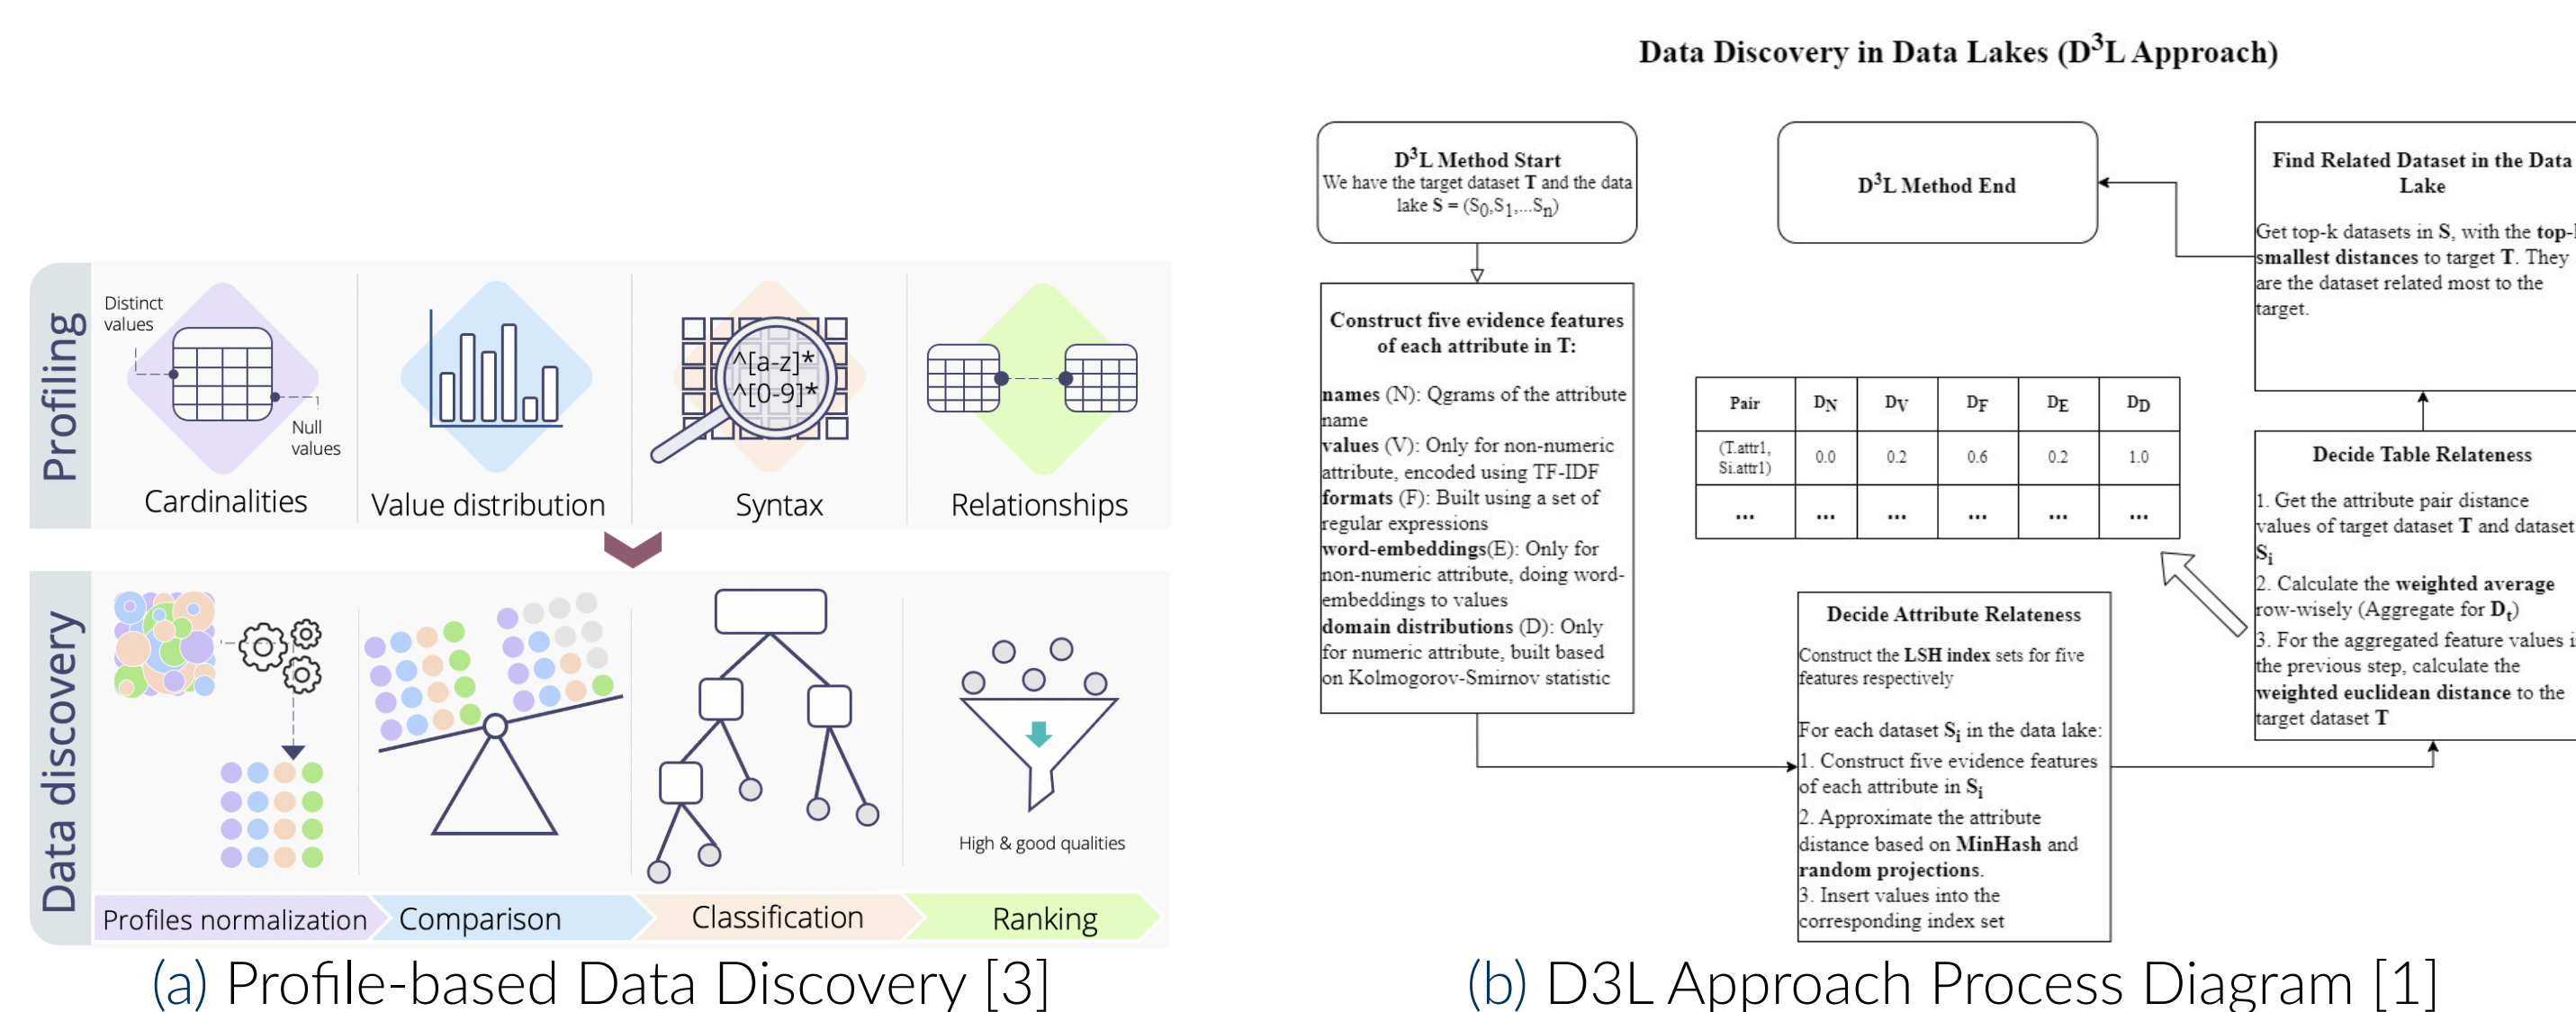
Profiling

Distinct values

Null values

Cardinalities

Value distribution

^[a-z]*
^[0-9]*

Syntax

Relationships

Data discovery

High & good qualities

Profiles normalization

Comparison

Classification

Ranking

(a) Profile-based Data Discovery [3]

Data Discovery in Data Lakes ($D^3L$ Approach)

$D^3L$ Method Start
We have the target dataset **T** and the data lake **S** = ($S_0$,$S_1$,...$S_n$)

$D^3L$ Method End

Find Related Dataset in the Data Lake

Get top-k datasets in **S**, with the top-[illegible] smallest distances to target **T**. They are the dataset related most to the target.

Construct five evidence features of each attribute in T:

**names** (N): Qgrams of the attribute name
**values** (V): Only for non-numeric attribute, encoded using TF-IDF
**formats** (F): Built using a set of regular expressions
**word-embeddings**(E): Only for non-numeric attribute, doing word-embeddings to values
**domain distributions** (D): Only for numeric attribute, built based on Kolmogorov-Smirnov statistic

| Pair | $D_N$ | $D_V$ | $D_F$ | $D_E$ | $D_D$ |
|---|---|---|---|---|---|
| (T.attr1, Si.attr1) | 0.0 | 0.2 | 0.6 | 0.2 | 1.0 |
| ... | ... | ... | ... | ... | ... |

Decide Table Relateness

1. Get the attribute pair distance values of target dataset **T** and dataset $S_i$
2. Calculate the **weighted average** row-wisely (Aggregate for $D_t$)
3. For the aggregated feature values i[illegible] the previous step, calculate the **weighted euclidean distance** to the target dataset **T**

Decide Attribute Relateness

Construct the **LSH index** sets for five features respectively

For each dataset $S_i$ in the data lake:
1. Construct five evidence features of each attribute in $S_i$
2. Approximate the attribute distance based on **MinHash** and **random projections**.
3. Insert values into the corresponding index set

(b) D3L Approach Process Diagram [1]